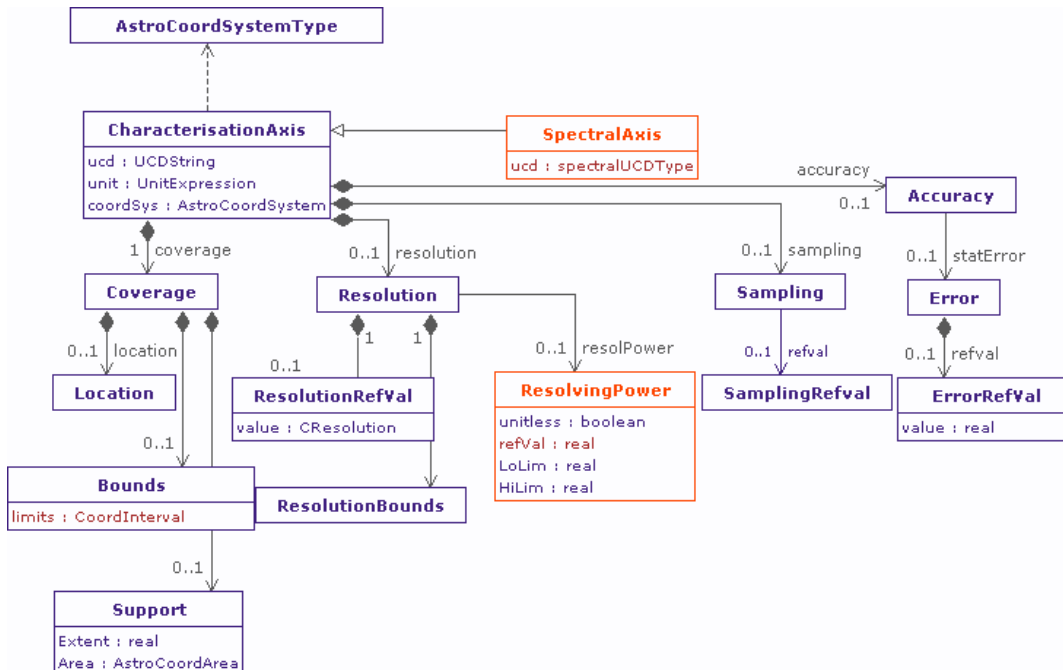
AstroCoordSystemType

CharacterisationAxis
ucd : UCDString
unit : UnitExpression
coordSys : AstroCoordSystem

SpectralAxis
ucd : spectralUCDType

accuracy
0..1
Accuracy

1 coverage

0..1 resolution

0..1 sampling

0..1 statError

Coverage

Resolution

Sampling

Error

0..1 location

0..1
1
1

0..1 resolPower

0..1 refval

0..1 refval

Location

ResolutionRefVal
value : CResolution

ResolvingPower
unitless : boolean
refVal : real
LoLim : real
HiLim : real

SamplingRefval

ErrorRefVal
value : real

0..1

Bounds
limits : CoordInterval

ResolutionBounds

0..1

Support
Extent : real
Area : AstroCoordArea